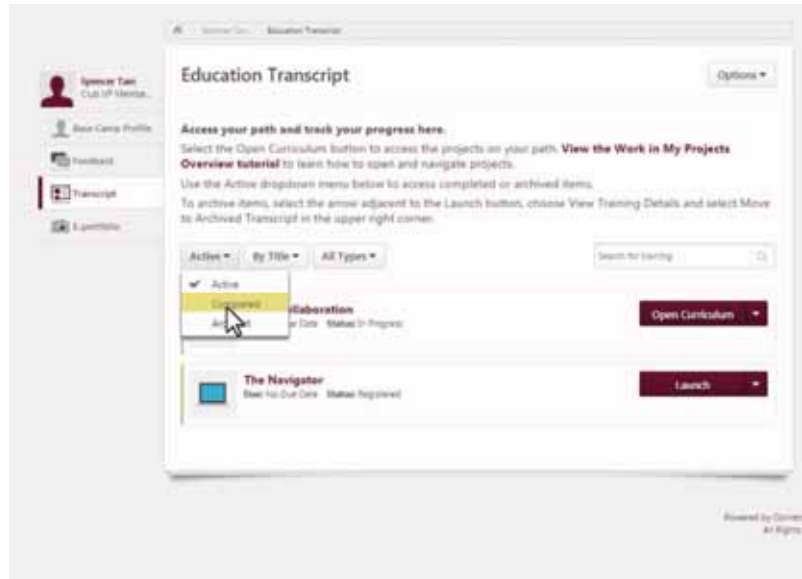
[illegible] Education Transcript

Spencer Tan
Club VP Membe...

Base Camp Profile

Feedback

Transcript

E-portfolio

Education Transcript

Options ▾

Access your path and track your progress here.

Select the Open Curriculum button to access the projects on your path. View the Work in My Projects Overview tutorial to learn how to open and navigate projects.

Use the Active dropdown menu below to access completed or archived items.

To archive items, select the arrow adjacent to the Launch button, choose View Training Details and select Move to Archived Transcript in the upper right corner.

Active ▾ By Title ▾ All Types ▾

Search for training

✔ Active
Completed
Archived

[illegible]llaboration
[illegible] Due Date Status: In Progress

Open Curriculum ▾

The Navigator
Due: No Due Date Status: Registered

Launch ▾

Powered by Corner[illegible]
All Rights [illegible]